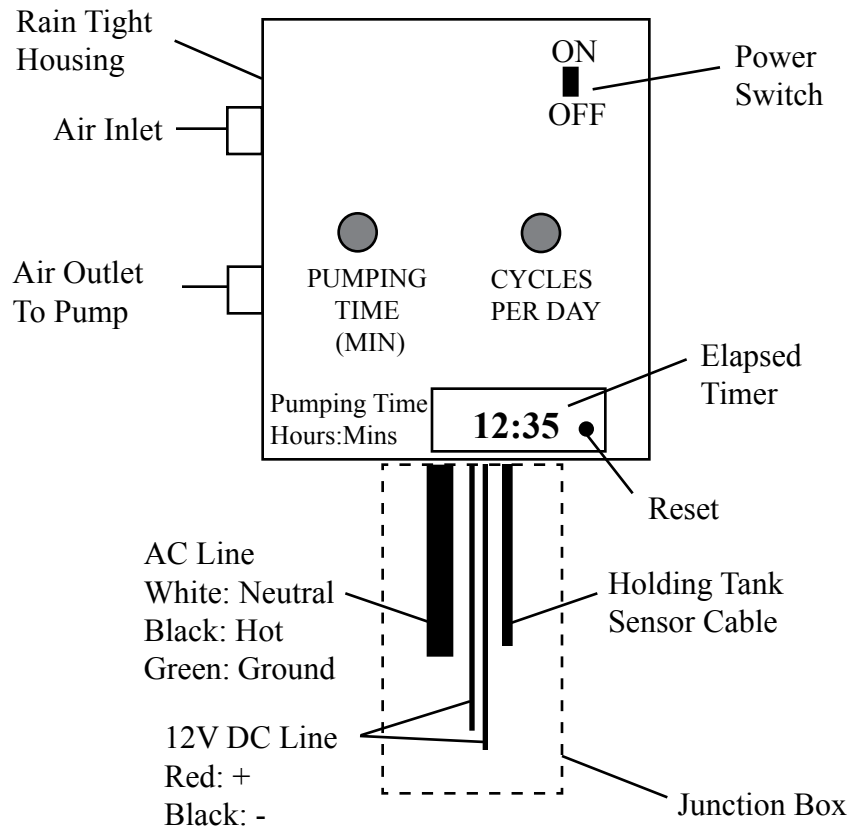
Rain Tight Housing

ON
OFF

Power Switch

Air Inlet

Air Outlet To Pump

PUMPING TIME (MIN)

CYCLES PER DAY

Elapsed Timer

Pumping Time Hours:Mins

12:35

Reset

AC Line
White: Neutral
Black: Hot
Green: Ground

Holding Tank Sensor Cable

12V DC Line
Red: +
Black: -

Junction Box